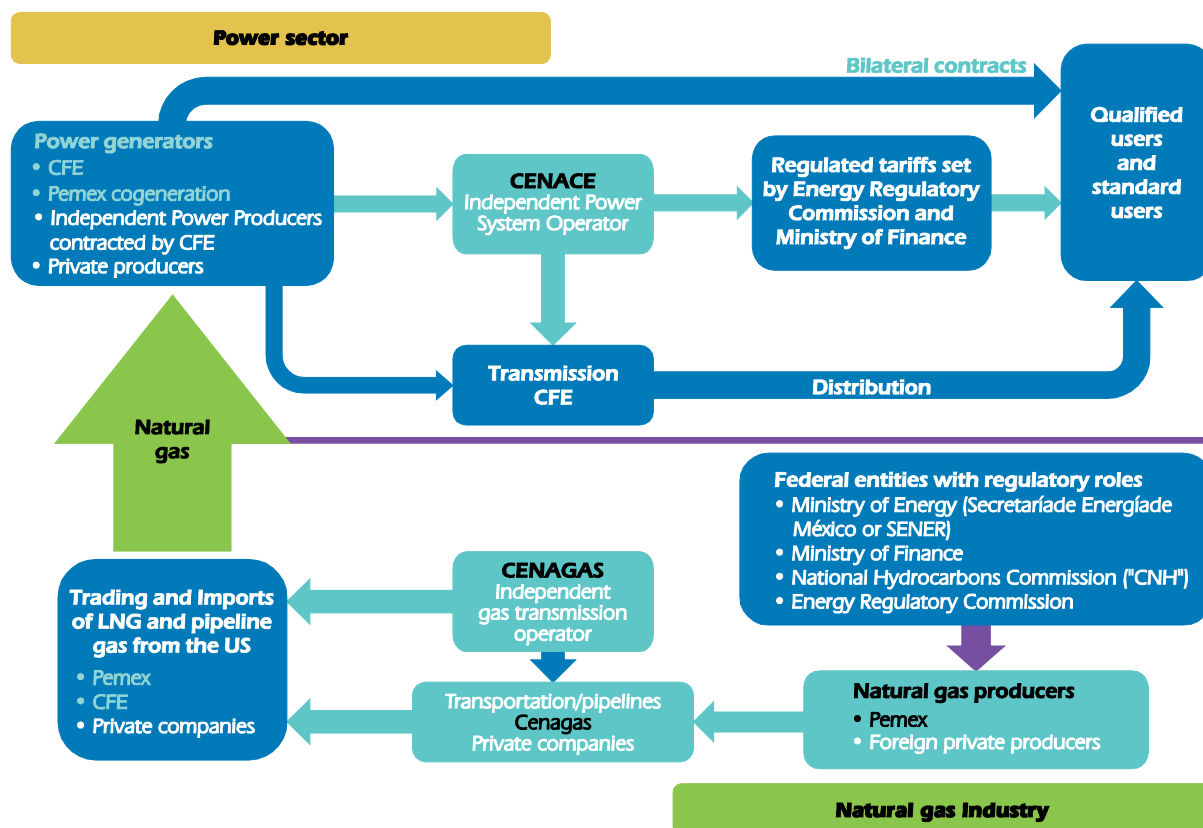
Power sector

Bilateral contracts

Power generators
• CFE
• Pemex cogeneration
• Independent Power Producers contracted by CFE
• Private producers

CENACE
Independent Power System Operator

Regulated tariffs set by Energy Regulatory Commission and Ministry of Finance

Qualified users and standard users

Transmission CFE

Distribution

Natural gas

Federal entities with regulatory roles
• Ministry of Energy (Secretaríade Energíade México or SENER)
• Ministry of Finance
• National Hydrocarbons Commission ("CNH")
• Energy Regulatory Commission

Trading and Imports of LNG and pipeline gas from the US
• Pemex
• CFE
• Private companies

CENAGAS
Independent gas transmission operator

Transportation/pipelines
Cenagas
Private companies

Natural gas producers
• Pemex
• Foreign private producers

Natural gas industry